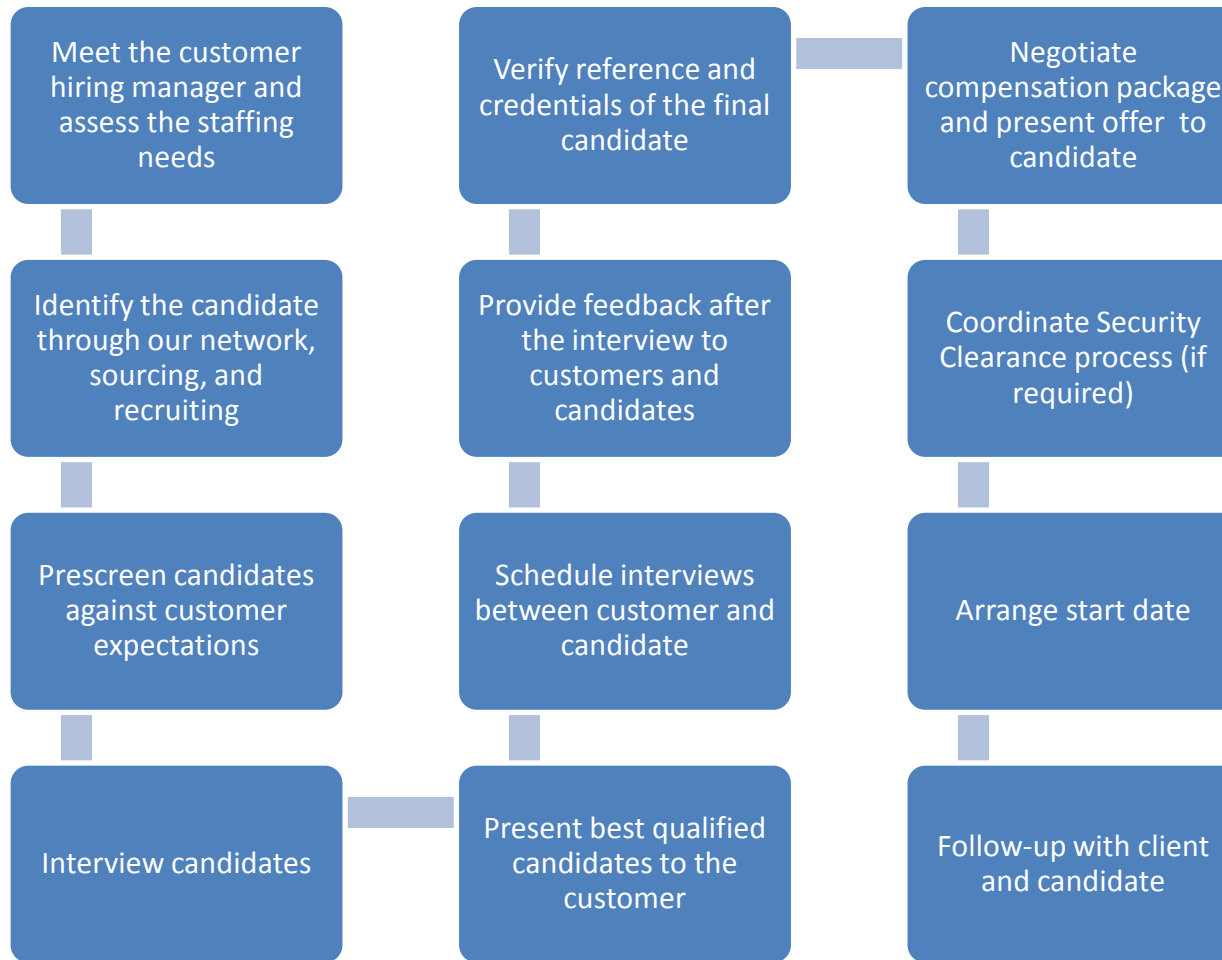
Meet the customer hiring manager and assess the staffing needs

Identify the candidate through our network, sourcing, and recruiting

Prescreen candidates against customer expectations

Interview candidates

Verify reference and credentials of the final candidate

Provide feedback after the interview to customers and candidates

Schedule interviews between customer and candidate

Present best qualified candidates to the customer

Negotiate compensation package and present offer to candidate

Coordinate Security Clearance process (if required)

Arrange start date

Follow-up with client and candidate